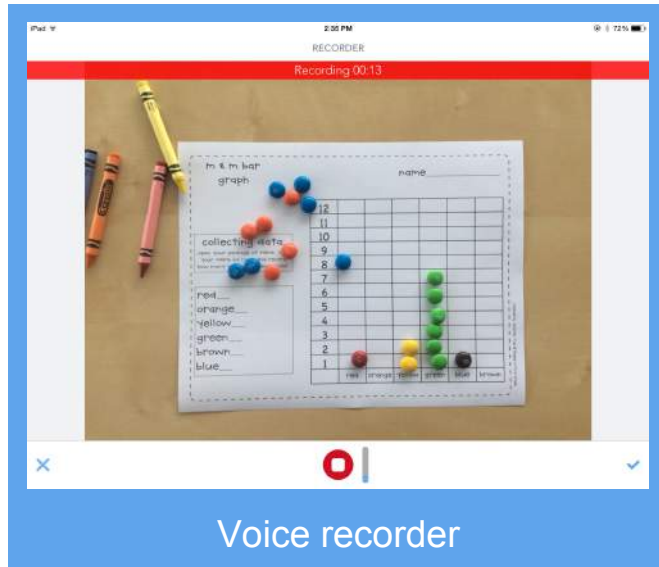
iPad
2:36 PM
72%

RECORDER

Recording 00:13

m & m bar graph

name

collecting data

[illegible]

red
orange
yellow
green
brown
blue

| 12 | | | | | | |
|---|---|---|---|---|---|---|
| 11 | | | | | | |
| 10 | | | | | | |
| 9 | | | | | | |
| 8 | | | | | | |
| 7 | | | | | | |
| 6 | | | | | | |
| 5 | | | | | | |
| 4 | | | | | | |
| 3 | | | | | | |
| 2 | | | | | | |
| 1 | | | | | | |
| | red | orange | yellow | green | blue | brown |

Voice recorder